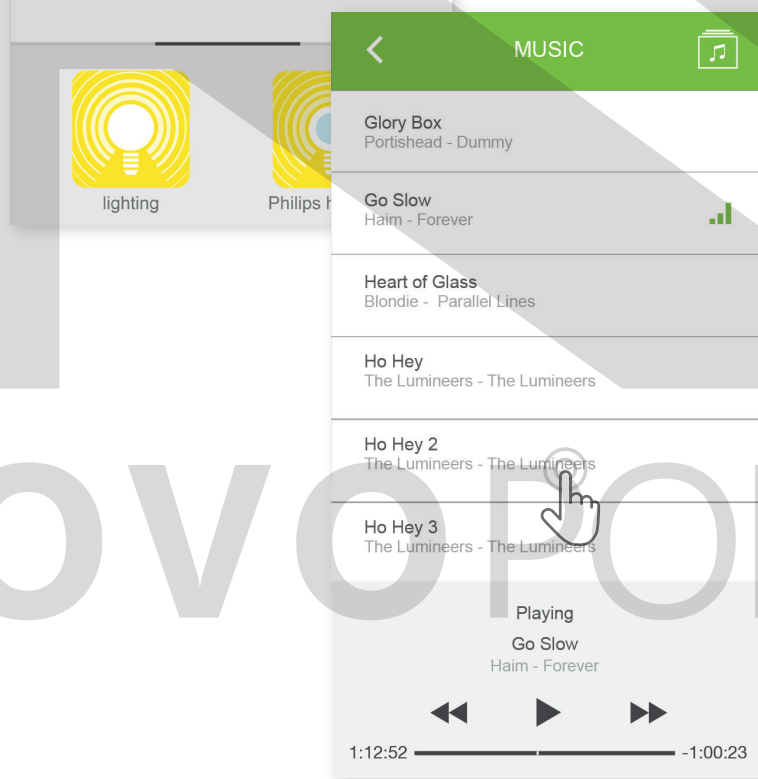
lighting

Philips h

MUSIC

Glory Box
Portishead - Dummy

Go Slow
Haim - Forever

Heart of Glass
Blondie - Parallel Lines

Ho Hey
The Lumineers - The Lumineers

Ho Hey 2
The Lumineers - The Lumineers

Ho Hey 3
The Lumineers - The Lumineers

Playing
Go Slow
Haim - Forever

1:12:52

-1:00:23

OVOPO